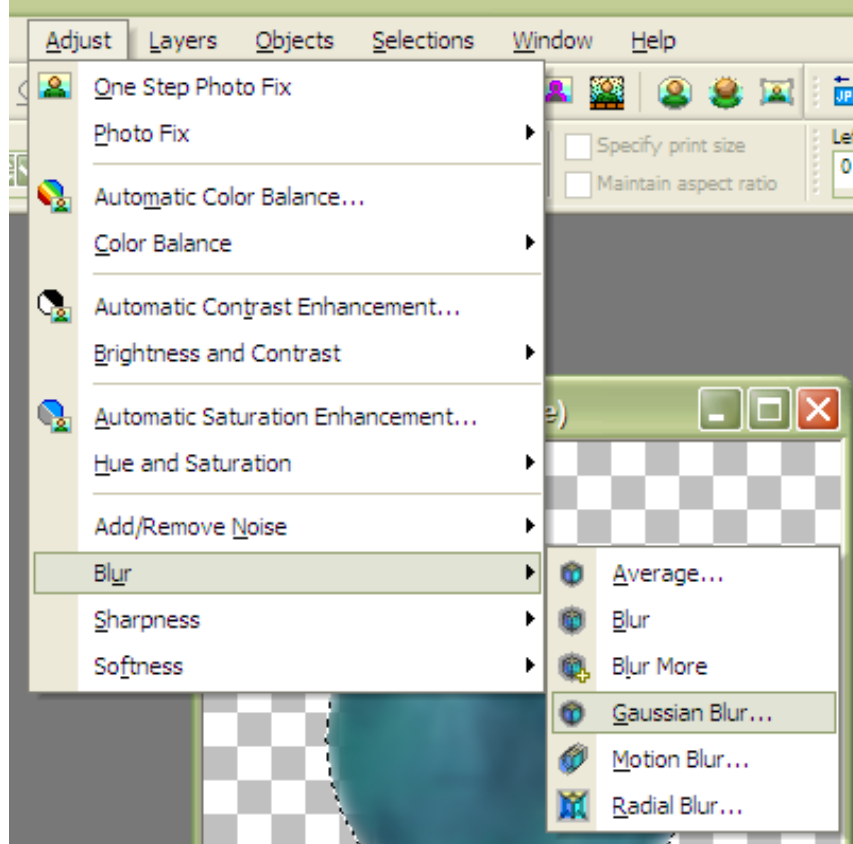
Adjust Layers Objects Selections Window Help

One Step Photo Fix
Photo Fix
Automatic Color Balance...
Color Balance
Automatic Contrast Enhancement...
Brightness and Contrast
Automatic Saturation Enhancement...
Hue and Saturation
Add/Remove Noise
Blur
Sharpness
Softness

Specify print size
Maintain aspect ratio
Le
0
JP
e)

Average...
Blur
Blur More
Gaussian Blur...
Motion Blur...
Radial Blur...